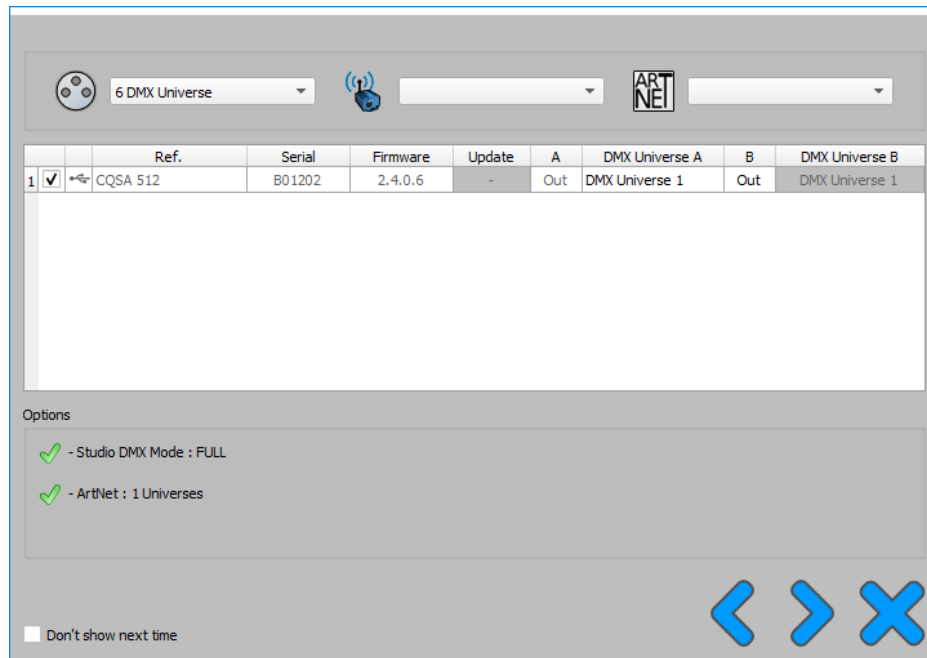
6 DMX Universe

ART NET

| | | | Ref. | Serial | Firmware | Update | A | DMX Universe A | B | DMX Universe B |
|---|---|---|---|---|---|---|---|---|---|---|
| 1 | ✓ | | CQSA 512 | B01202 | 2.4.0.6 | - | Out | DMX Universe 1 | Out | DMX Universe 1 |

Options

- Studio DMX Mode : FULL

- ArtNet : 1 Universes

Don't show next time